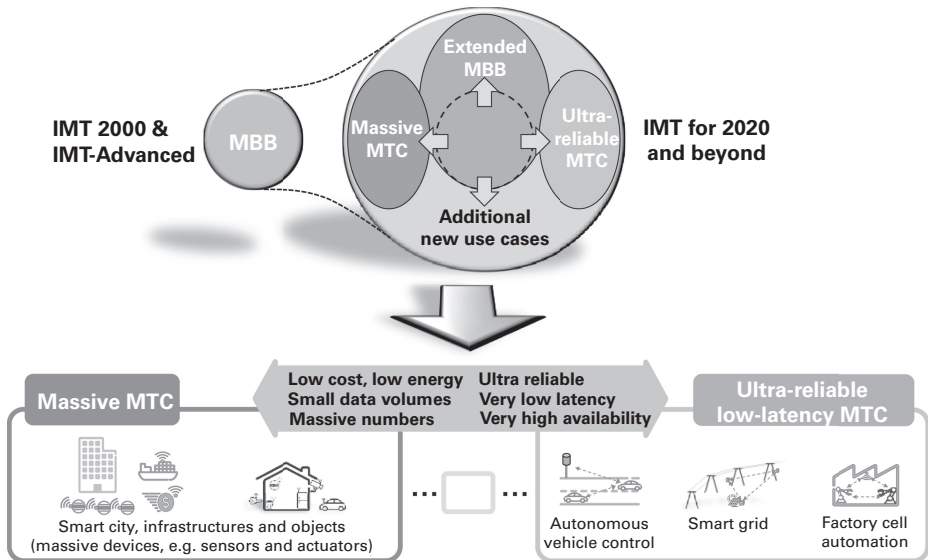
IMT 2000 & IMT-Advanced

MBB

Extended MBB

Massive MTC

Ultra-reliable MTC

Additional new use cases

IMT for 2020 and beyond

Massive MTC

Low cost, low energy
Small data volumes
Massive numbers

Ultra reliable
Very low latency
Very high availability

Ultra-reliable low-latency MTC

Smart city, infrastructures and objects (massive devices, e.g. sensors and actuators)

... ...

Autonomous vehicle control

Smart grid

Factory cell automation